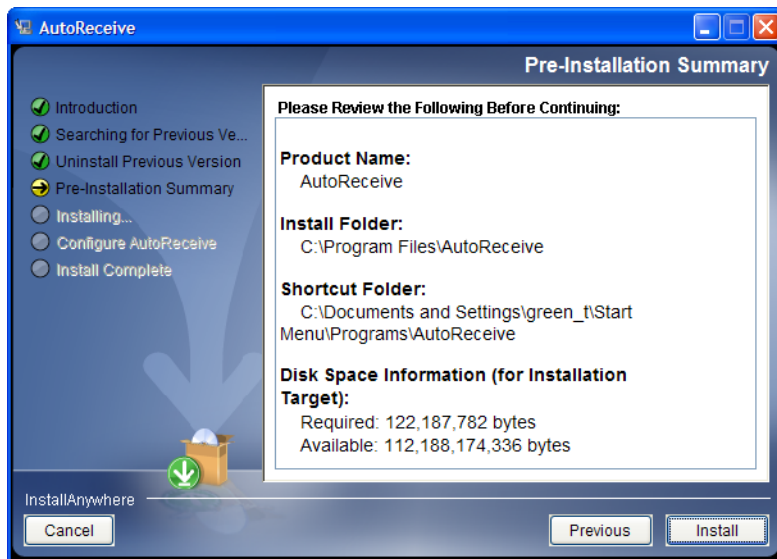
AutoReceive

Pre-Installation Summary

Introduction
Searching for Previous Ve...
Uninstall Previous Version
Pre-Installation Summary
Installing...
Configure AutoReceive
Install Complete

Please Review the Following Before Continuing:

Product Name:
AutoReceive

Install Folder:
C:\Program Files\AutoReceive

Shortcut Folder:
C:\Documents and Settings\green_t\Start Menu\Programs\AutoReceive

Disk Space Information (for Installation Target):
Required: 122,187,782 bytes
Available: 112,188,174,336 bytes

InstallAnywhere

Cancel

Previous

Install